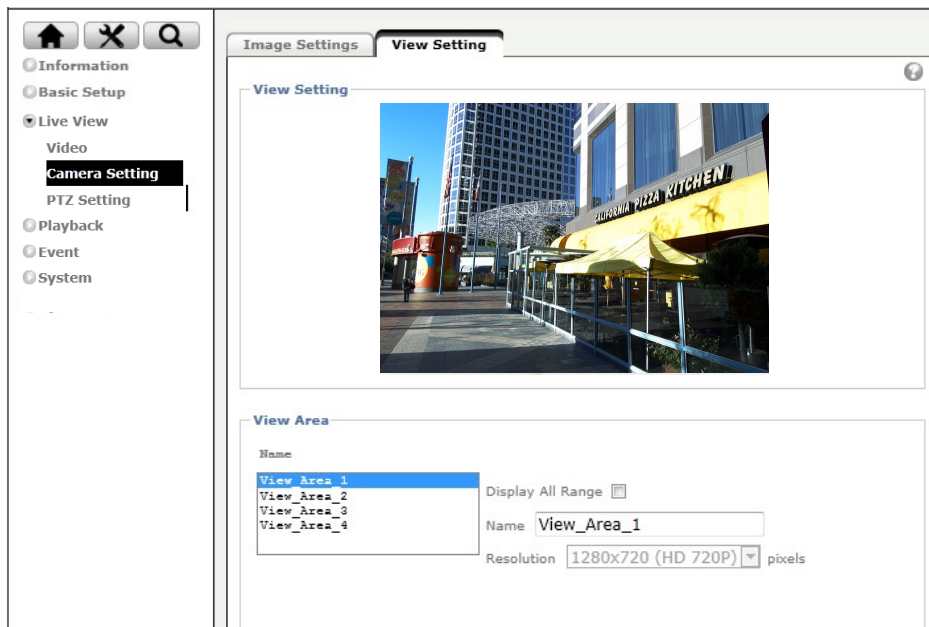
Information
Basic Setup
Live View
Video
Camera Setting
PTZ Setting
Playback
Event
System

Image Settings
View Setting

View Setting

CALIFORNIA PIZZA KITCHEN

View Area

Name

View_Area_1
View_Area_2
View_Area_3
View_Area_4

Display All Range

Name View_Area_1

Resolution 1280x720 (HD 720P) pixels